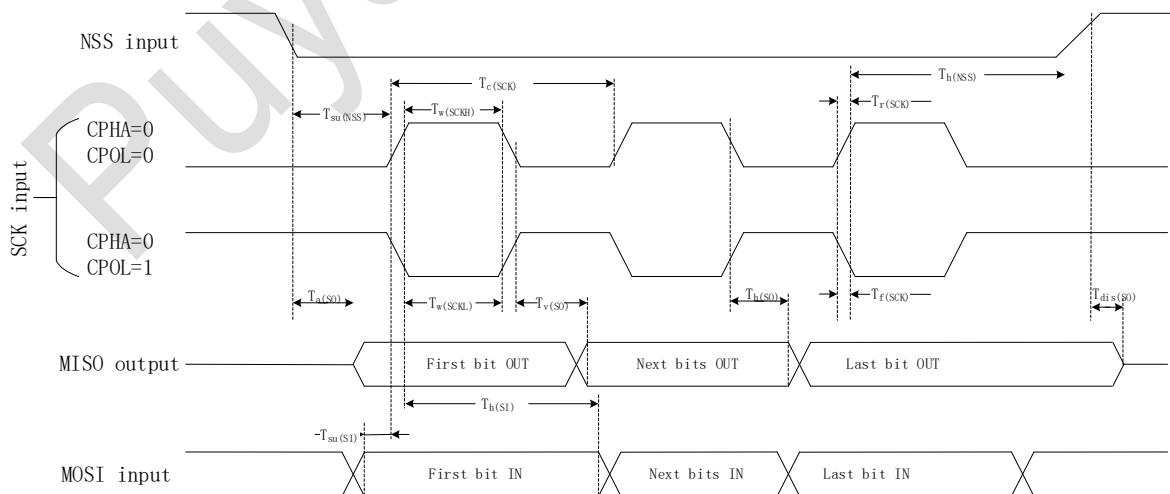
NSS input

$T_{c(SCK)}$

$T_{h(NSS)}$

$T_{su(NSS)}$

$T_{w(SCKH)}$

$T_{r(SCK)}$

CPHA=0
CPOL=0

SCK input

CPHA=0
CPOL=1

$T_{a(SO)}$

$T_{w(SCKL)}$

$T_{v(SO)}$

$T_{h(SO)}$

$T_{f(SCK)}$

$T_{dis(SO)}$

MISO output

First bit OUT

Next bits OUT

Last bit OUT

$T_{h(SI)}$

$T_{su(SI)}$

MOSI input

First bit IN

Next bits IN

Last bit IN